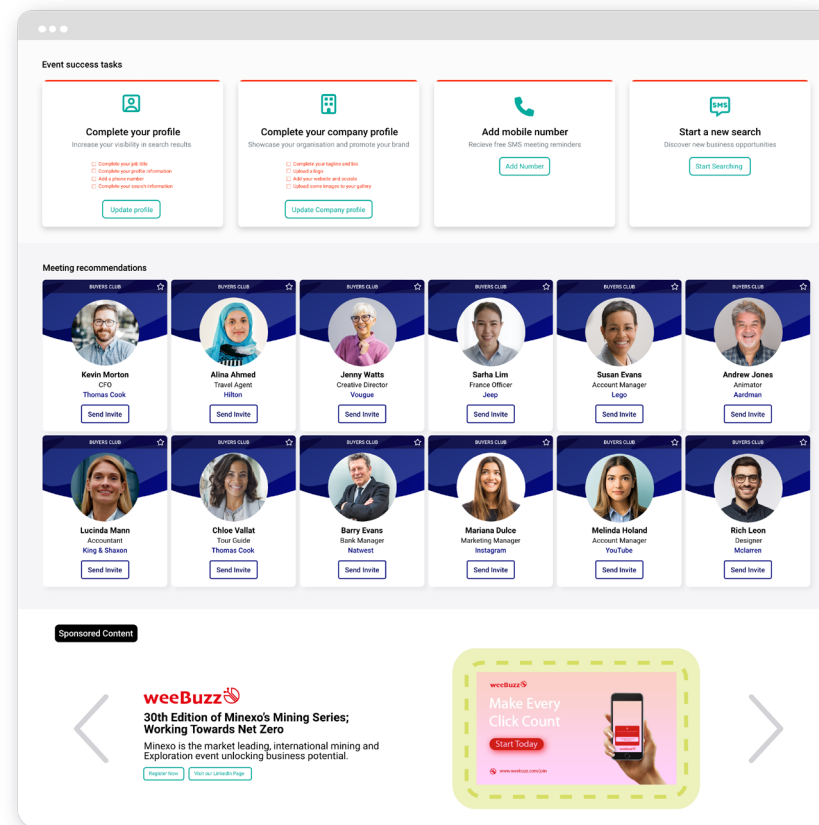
Event success tasks

Complete your profile
Increase your visibility in search results
Complete your job title
Complete your profile information
Add a phone number
Complete your socials information
Update profile

Complete your company profile
Showcase your organisation and promote your brand
Complete your tagline and bio
Upload a logo
Add your website and socials
Upload some images to your gallery
Update Company profile

Add mobile number
Recieve free SMS meeting reminders
Add Number

Start a new search
Discover new business opportunities
Start Searching

Meeting recommendations

BUYERS CLUB
Kevin Morton
CFO
Thomas Cook
Send Invite

BUYERS CLUB
Alina Ahmed
Travel Agent
Hilton
Send Invite

BUYERS CLUB
Jenny Watts
Creative Director
Vougue
Send Invite

BUYERS CLUB
Sarha Lim
France Officer
Jeep
Send Invite

BUYERS CLUB
Susan Evans
Account Manager
Lego
Send Invite

BUYERS CLUB
Andrew Jones
Animator
Aardman
Send Invite

BUYERS CLUB
Lucinda Mann
Accountant
King & Shaxon
Send Invite

BUYERS CLUB
Chloe Vallat
Tour Guide
Thomas Cook
Send Invite

BUYERS CLUB
Barry Evans
Bank Manager
Natwest
Send Invite

BUYERS CLUB
Mariana Dulce
Marketing Manager
Instagram
Send Invite

BUYERS CLUB
Melinda Holand
Account Manager
YouTube
Send Invite

BUYERS CLUB
Rich Leon
Designer
Mclarren
Send Invite

Sponsored Content

weeBuzz
30th Edition of Minexo's Mining Series; Working Towards Net Zero
Minexo is the market leading, international mining and Exploration event unlocking business potential.
Register Now
Visit our LinkedIn Page

weeBuzz
Make Every Click Count
Start Today
www.weebuzz.com/join